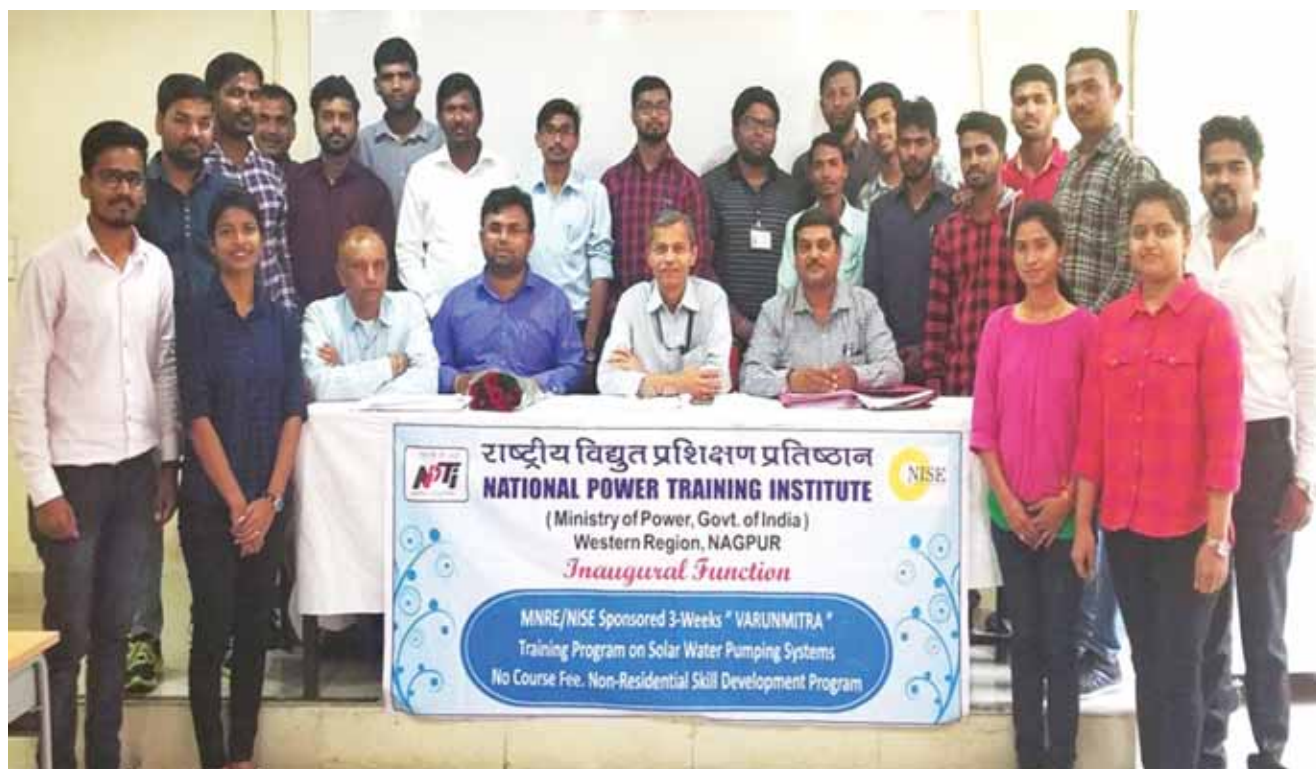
NPTI

राष्ट्रीय विद्युत प्रशिक्षण प्रतिष्ठान
NATIONAL POWER TRAINING INSTITUTE
(Ministry of Power, Govt. of India)
Western Region, NAGPUR

NISE

Inaugural Function

MNRE/NISE Sponsored 3-Weeks "VARUNMITRA"
Training Program on Solar Water Pumping Systems
No Course Fee. Non-Residential Skill Development Program